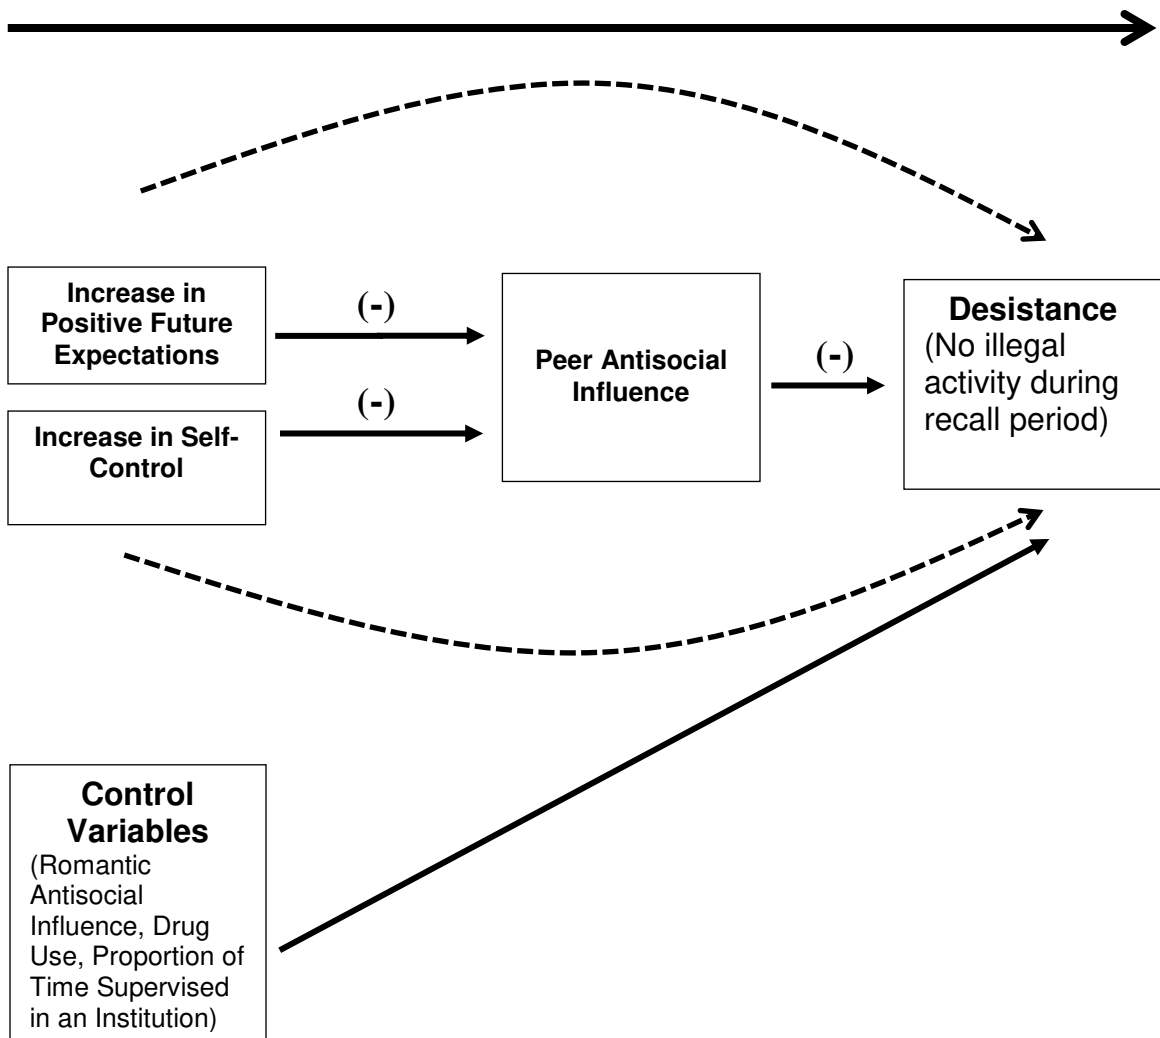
Increase in Positive Future Expectations

(-)

Increase in Self-Control

(-)

Peer Antisocial Influence

(-)

Desistance
(No illegal activity during recall period)

Control Variables
(Romantic Antisocial Influence, Drug Use, Proportion of Time Supervised in an Institution)